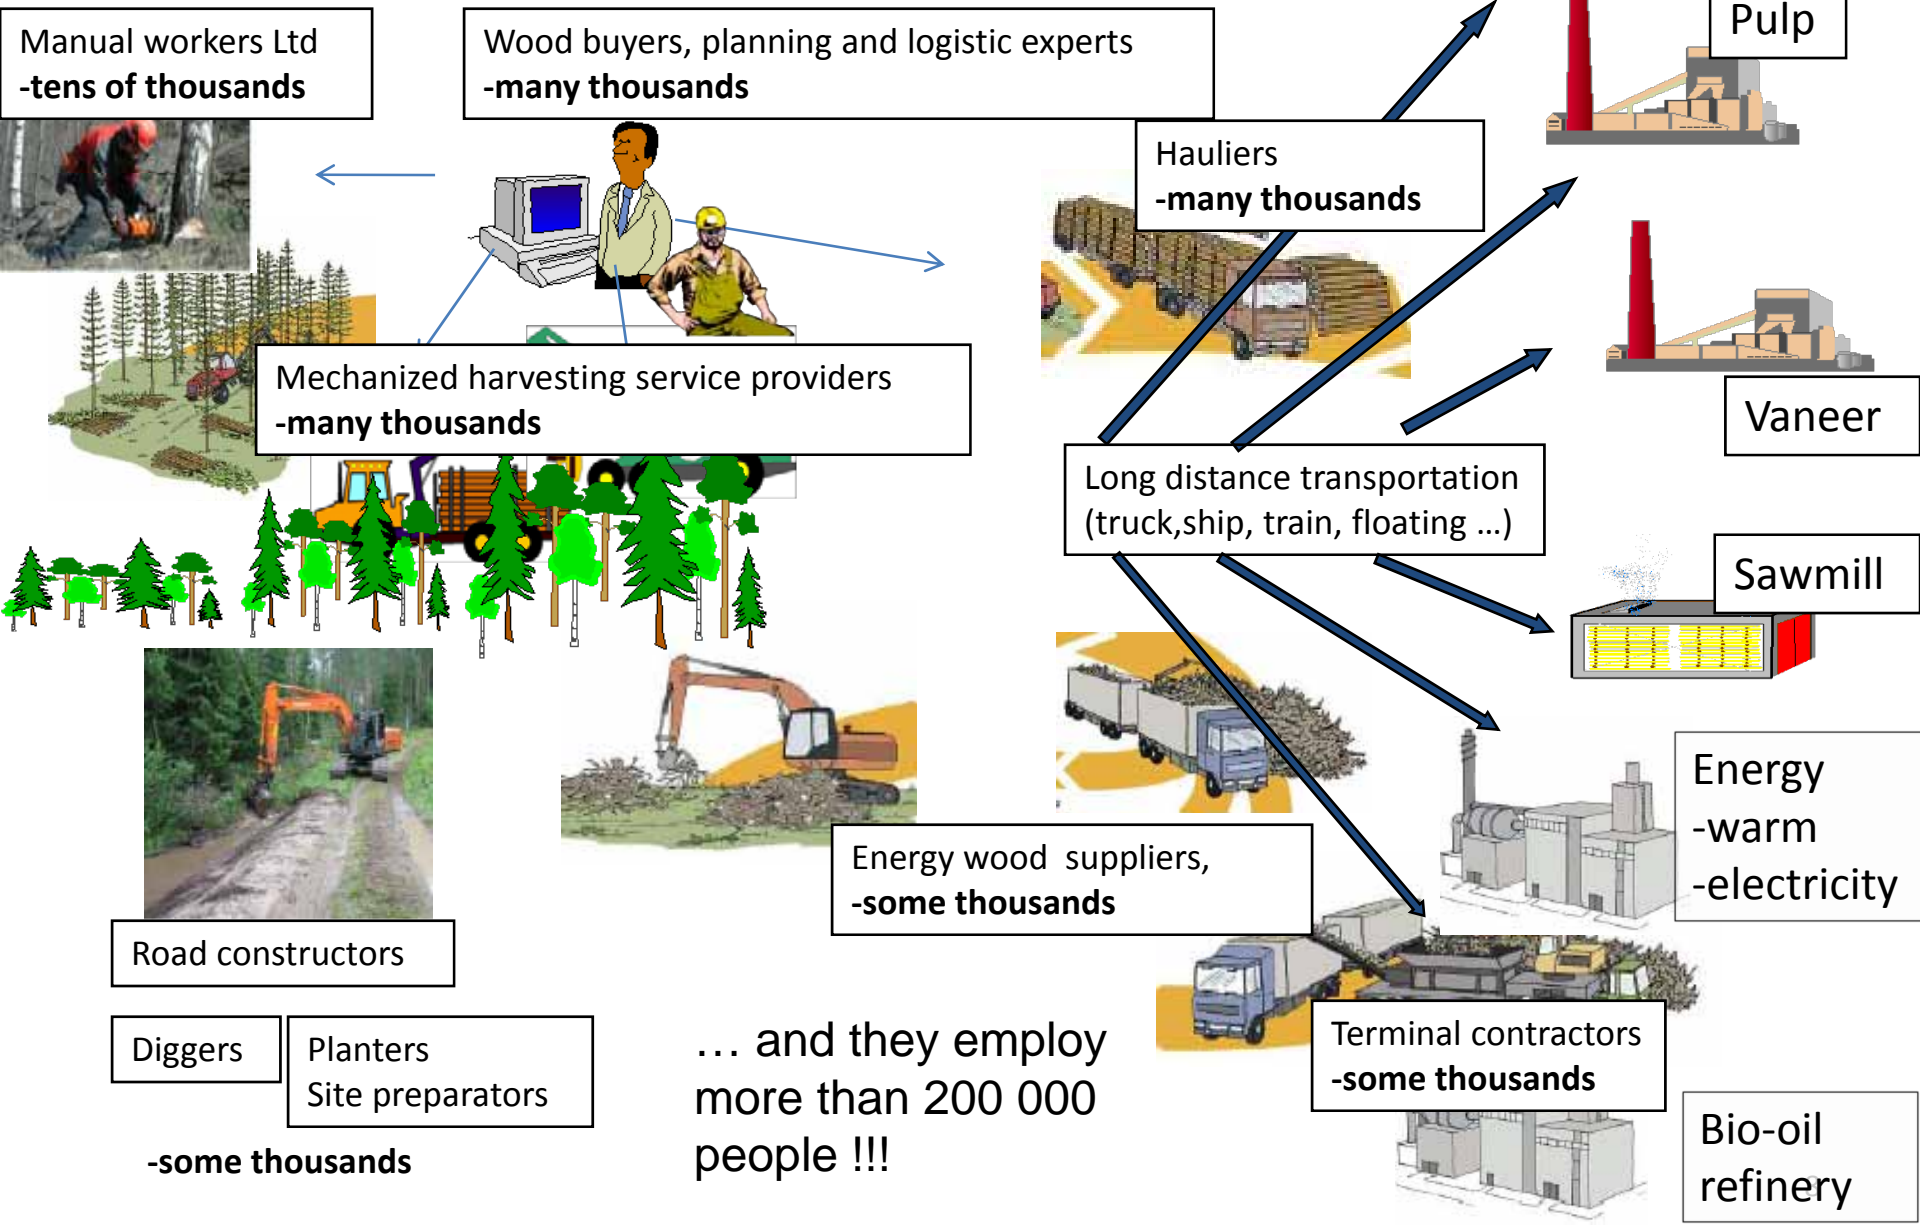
Manual workers Ltd
-tens of thousands

Wood buyers, planning and logistic experts
-many thousands

Pulp

Hauliers
-many thousands

Mechanized harvesting service providers
-many thousands

Vaneer

Long distance transportation (truck,ship, train, floating …)

Sawmill

Energy
-warm
-electricity

Energy wood suppliers,
-some thousands

Road constructors

Diggers

Planters
Site preparators

-some thousands

… and they employ more than 200 000 people !!!

Terminal contractors
-some thousands

Bio-oil refinery